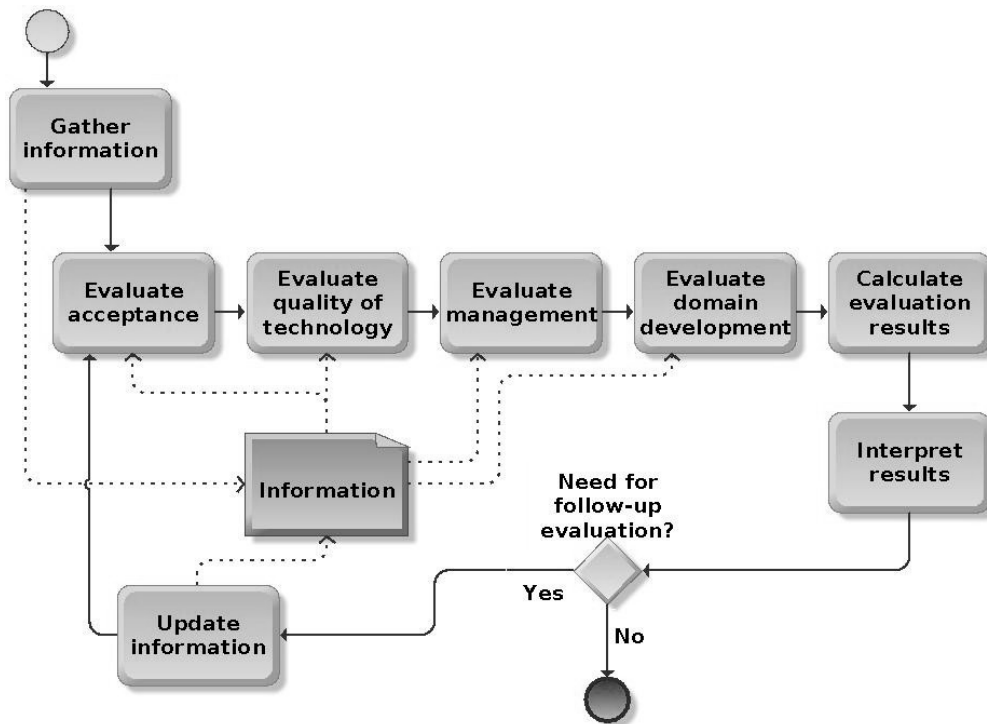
Gather information

Evaluate acceptance

Evaluate quality of technology

Evaluate management

Evaluate domain development

Calculate evaluation results

Interpret results

Information

Need for follow-up evaluation?

Yes

No

Update information